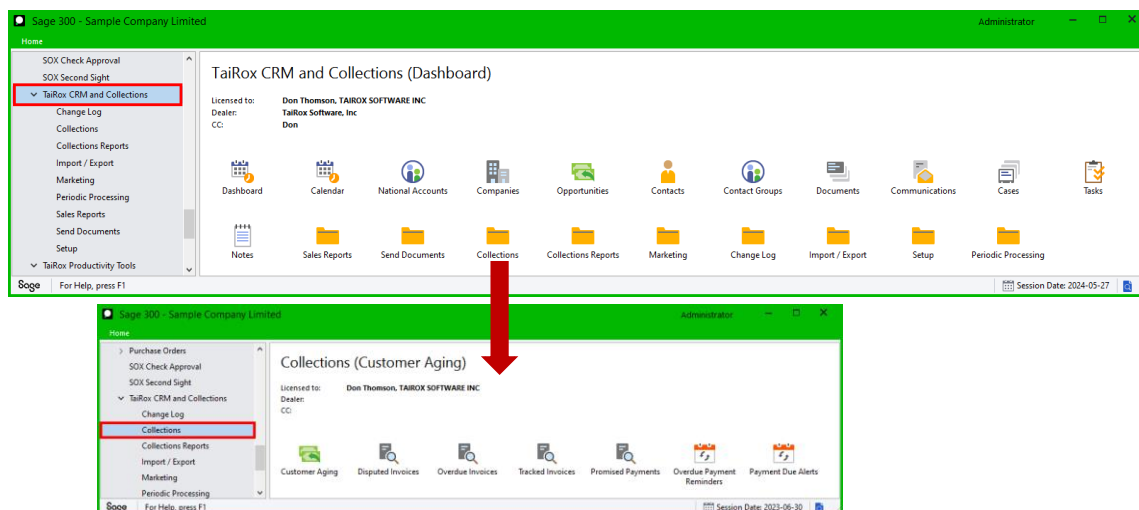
Sage 300 - Sample Company Limited
Administrator
Home

SOX Check Approval
SOX Second Sight
TaiRox CRM and Collections
Change Log
Collections
Collections Reports
Import / Export
Marketing
Periodic Processing
Sales Reports
Send Documents
Setup
TaiRox Productivity Tools

TaiRox CRM and Collections (Dashboard)

Licensed to: Don Thomson, TAIROX SOFTWARE INC
Dealer: TaiRox Software, Inc
CC: Don

Dashboard
Calendar
National Accounts
Companies
Opportunities
Contacts
Contact Groups
Documents
Communications
Cases
Tasks
Notes
Sales Reports
Send Documents
Collections
Collections Reports
Marketing
Change Log
Import / Export
Setup
Periodic Processing

Sage
For Help, press F1
Session Date: 2024-05-27

Sage 300 - Sample Company Limited
Administrator
Home

Purchase Orders
SOX Check Approval
SOX Second Sight
TaiRox CRM and Collections
Change Log
Collections
Collections Reports
Import / Export
Marketing
Periodic Processing

Collections (Customer Aging)

Licensed to: Don Thomson, TAIROX SOFTWARE INC
Dealer:
CC:

Customer Aging
Disputed Invoices
Overdue Invoices
Tracked Invoices
Promised Payments
Overdue Payment Reminders
Payment Due Alerts

Sage
For Help, press F1
Session Date: 2023-06-30